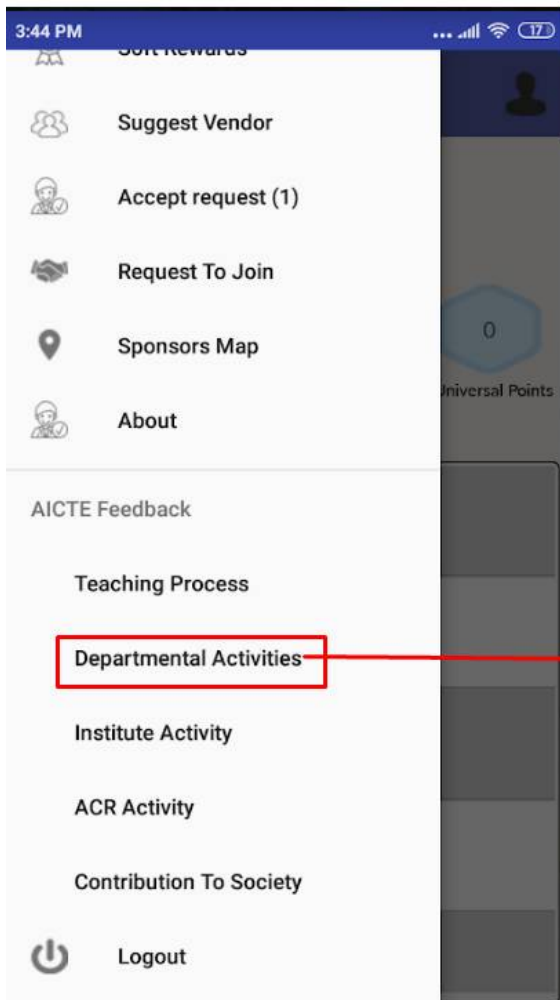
3:44 PM

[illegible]

Suggest Vendor

Accept request (1)

Request To Join

Sponsors Map

About

0

Jniversal Points

AICTE Feedback

Teaching Process

Departmental Activities

Institute Activity

ACR Activity

Contribution To Society

Logout